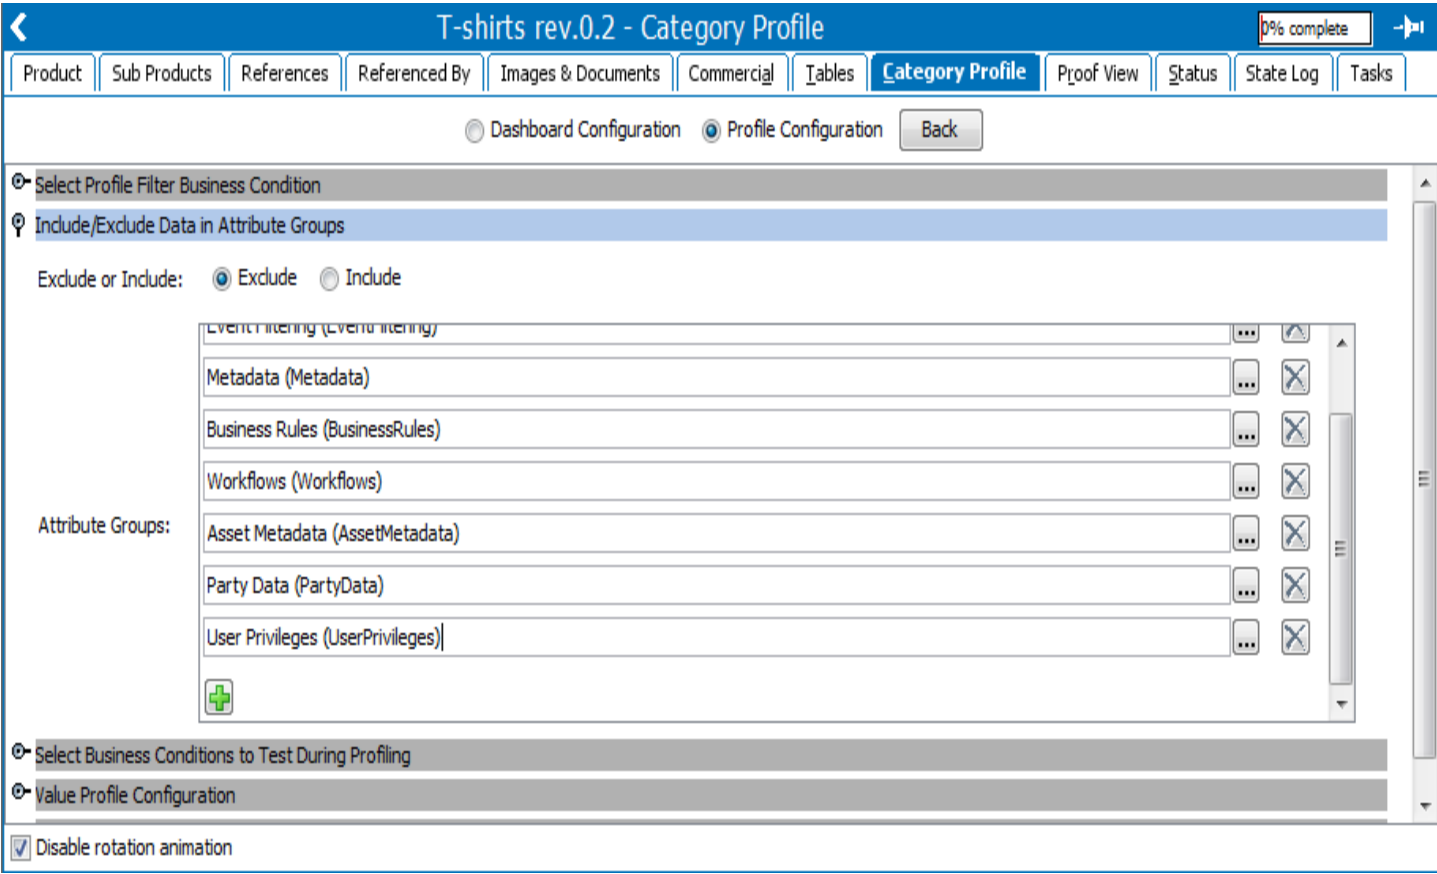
T-shirts rev.0.2 - Category Profile

0% complete

Product | Sub Products | References | Referenced By | Images & Documents | Commercial | Tables | Category Profile | Proof View | Status | State Log | Tasks

Dashboard Configuration   Profile Configuration   Back

Select Profile Filter Business Condition

Include/Exclude Data in Attribute Groups

Exclude or Include: Exclude Include

Attribute Groups:

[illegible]

Metadata (Metadata) ...

Business Rules (BusinessRules) ...

Workflows (Workflows) ...

Asset Metadata (AssetMetadata) ...

Party Data (PartyData) ...

User Privileges (UserPrivileges) ...

Select Business Conditions to Test During Profiling

Value Profile Configuration

Disable rotation animation